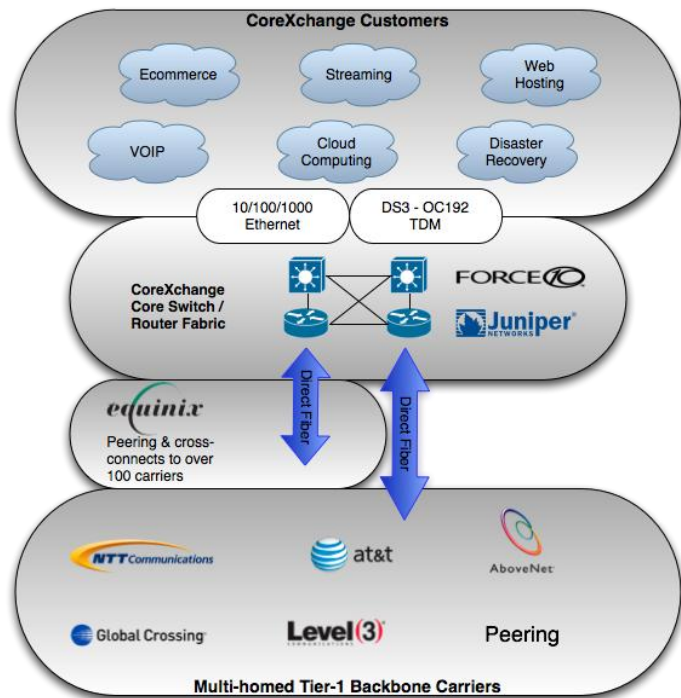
CoreXchange Customers

Ecommerce

Streaming

Web Hosting

VOIP

Cloud Computing

Disaster Recovery

10/100/1000 Ethernet

DS3 - OC192 TDM

CoreXchange Core Switch / Router Fabric

FORCE10

Juniper NETWORKS

Direct Fiber

Direct Fiber

equinix

Peering & cross-connects to over 100 carriers

NTT Communications

at&t

AboveNet

Global Crossing

Level(3) COMMUNICATIONS

Peering

Multi-homed Tier-1 Backbone Carriers